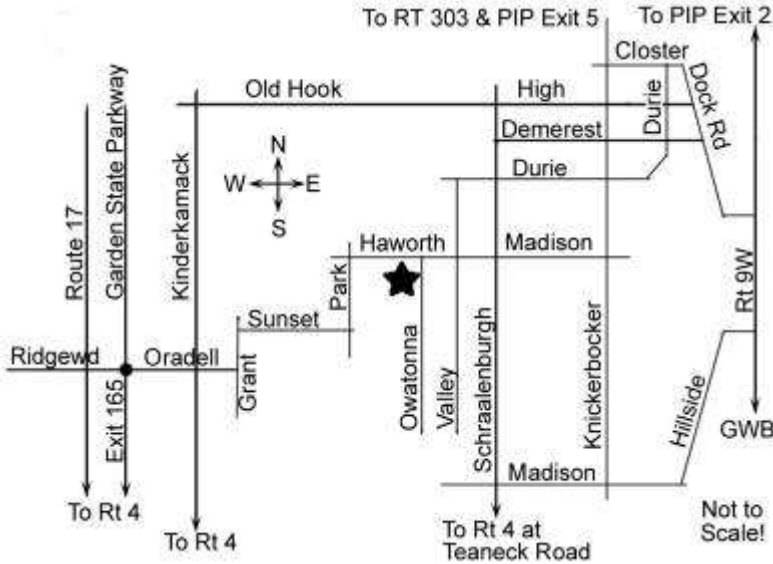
To RT 303 & PIP Exit 5
To PIP Exit 2
Closter
Dock Rd
Durie
Old Hook
High
Demerest
Durie
Route 17
Garden State Parkway
Kinderkamack
N
W
E
S
Haworth
Madison
Park
Sunset
Ridgewd
Oradell
Grant
Owatonna
Valley
Schraalenburgh
Knickerbocker
Rt 9W
Hillside
GWB
Exit 165
Madison
To Rt 4
To Rt 4
To Rt 4 at Teaneck Road
Not to Scale!